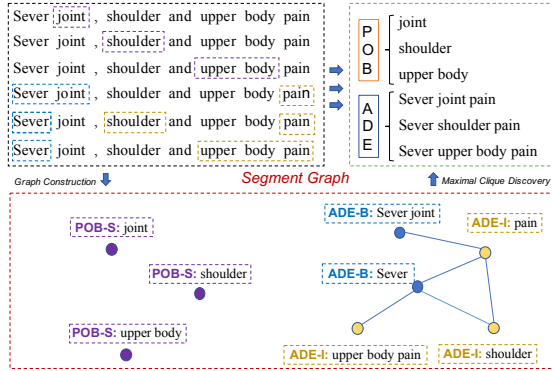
Sever joint , shoulder and upper body pain
Sever joint , shoulder and upper body pain
Sever joint , shoulder and upper body pain
Sever joint , shoulder and upper body pain
Sever joint , shoulder and upper body pain
Sever joint , shoulder and upper body pain

POB
joint
shoulder
upper body

ADE
Sever joint pain
Sever shoulder pain
Sever upper body pain

Graph Construction
Segment Graph
Maximal Clique Discovery

POB-S: joint
POB-S: shoulder
POB-S: upper body

ADE-B: Sever joint
ADE-I: pain
ADE-B: Sever
ADE-I: upper body pain
ADE-I: shoulder